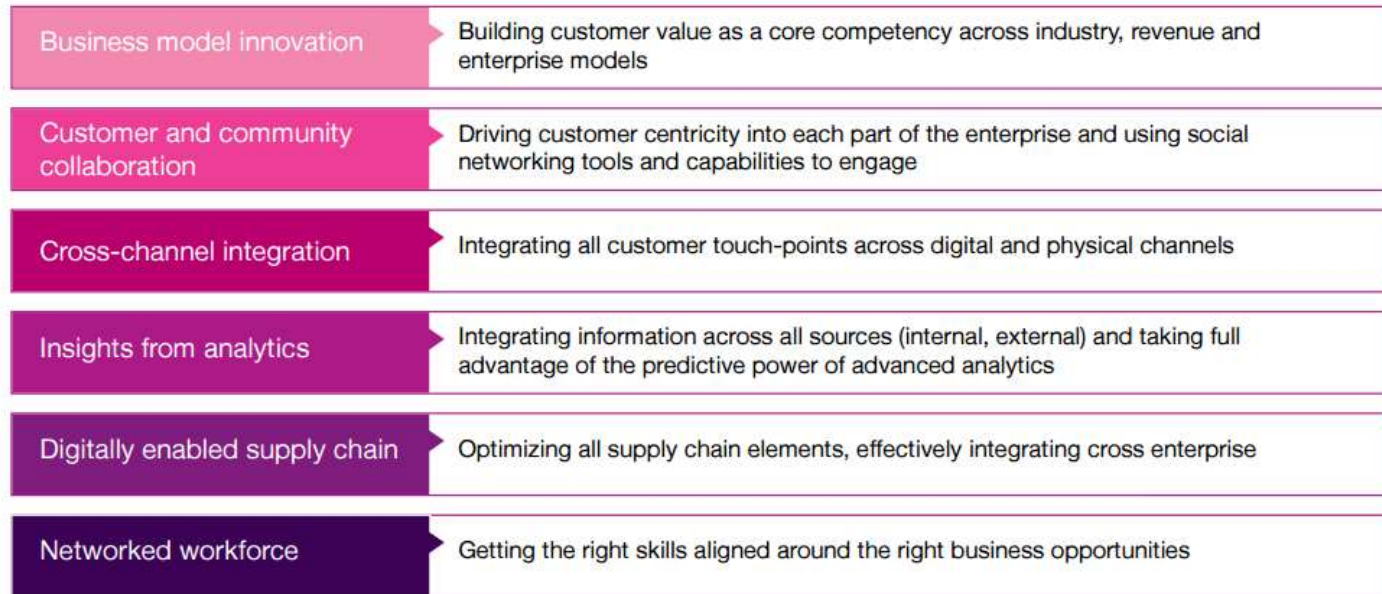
Business model innovation

Building customer value as a core competency across industry, revenue and enterprise models

Customer and community collaboration

Driving customer centricity into each part of the enterprise and using social networking tools and capabilities to engage

Cross-channel integration

Integrating all customer touch-points across digital and physical channels

Insights from analytics

Integrating information across all sources (internal, external) and taking full advantage of the predictive power of advanced analytics

Digitally enabled supply chain

Optimizing all supply chain elements, effectively integrating cross enterprise

Networked workforce

Getting the right skills aligned around the right business opportunities